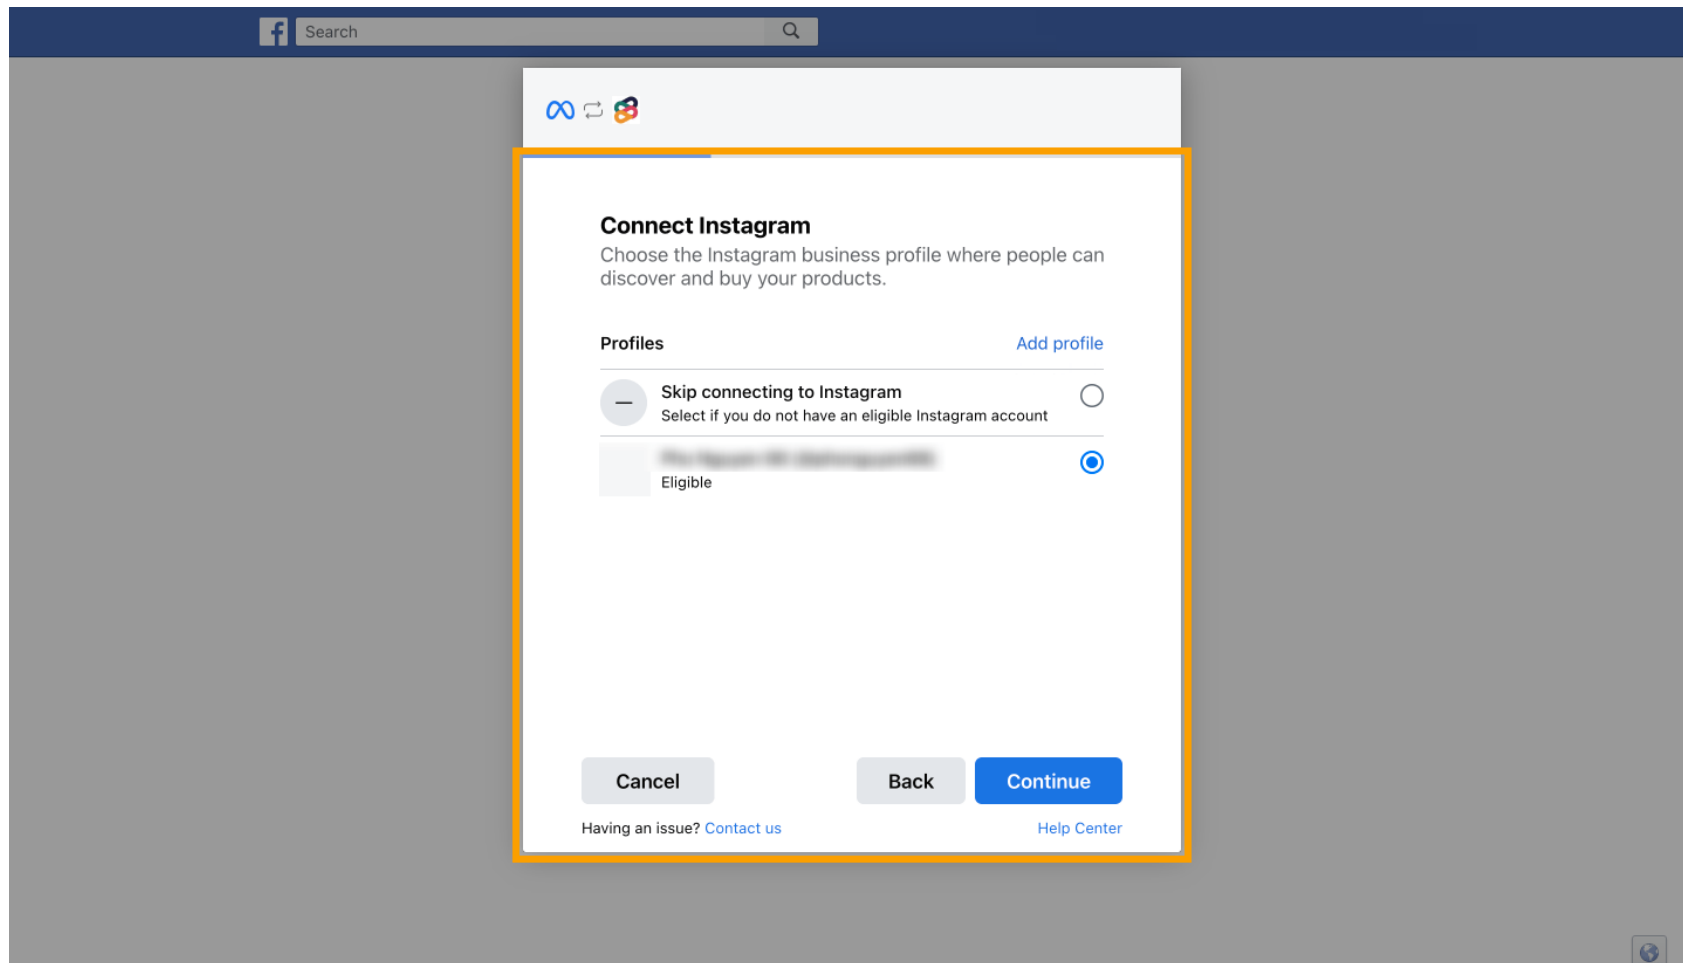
Search

Connect Instagram

Choose the Instagram business profile where people can discover and buy your products.

Profiles

Add profile

Skip connecting to Instagram

Select if you do not have an eligible Instagram account

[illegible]

Eligible

Cancel

Back

Continue

Having an issue? Contact us

Help Center